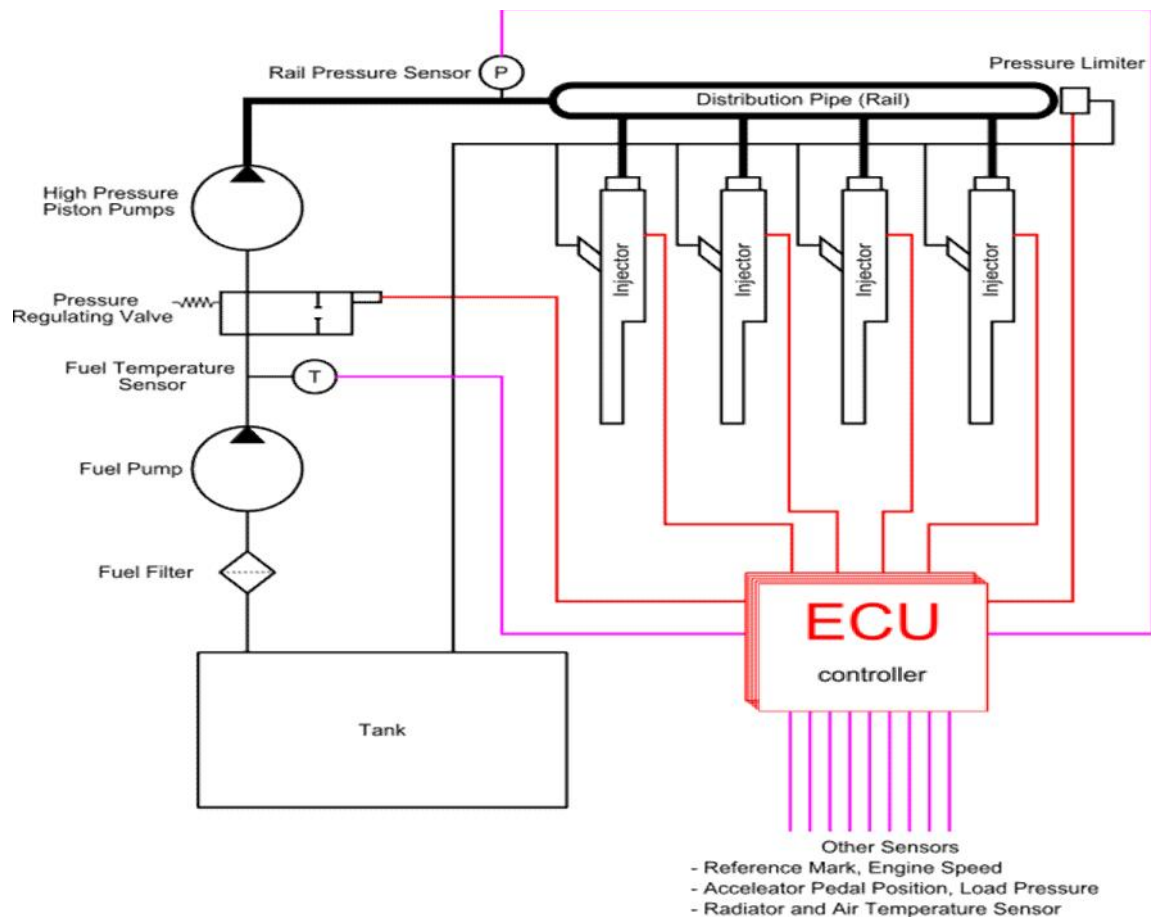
Rail Pressure Sensor

P

Pressure Limiter

Distribution Pipe (Rail)

High Pressure Piston Pumps

Injector

Injector

Injector

Injector

Pressure Regulating Valve

Fuel Temperature Sensor

T

Fuel Pump

Fuel Filter

Tank

ECU

controller

Other Sensors
- Reference Mark, Engine Speed
- Accelerator Pedal Position, Load Pressure
- Radiator and Air Temperature Sensor